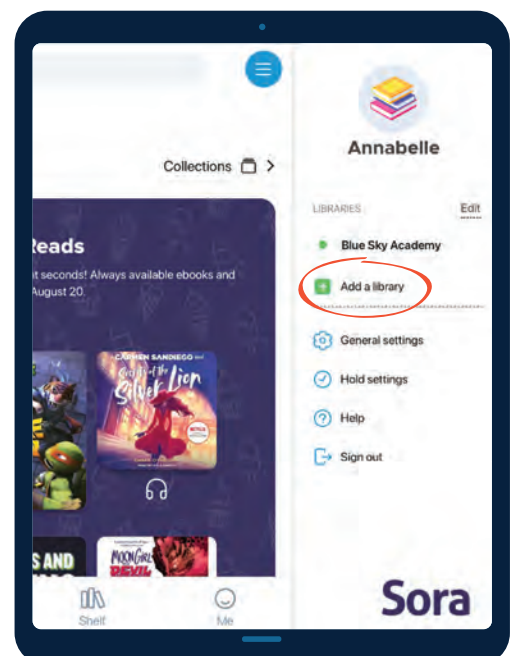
Collections

Reads

t seconds! Always available ebooks and August 20.

CARMEN SANDIEGO

Secret of the Silver Lion

NETFLIX

MOON GIRL DEVIL

S AND

Shelf

Me

Annabelle

LIBRARIES

Edit

Blue Sky Academy

Add a library

General settings

Hold settings

Help

Sign out

Sora